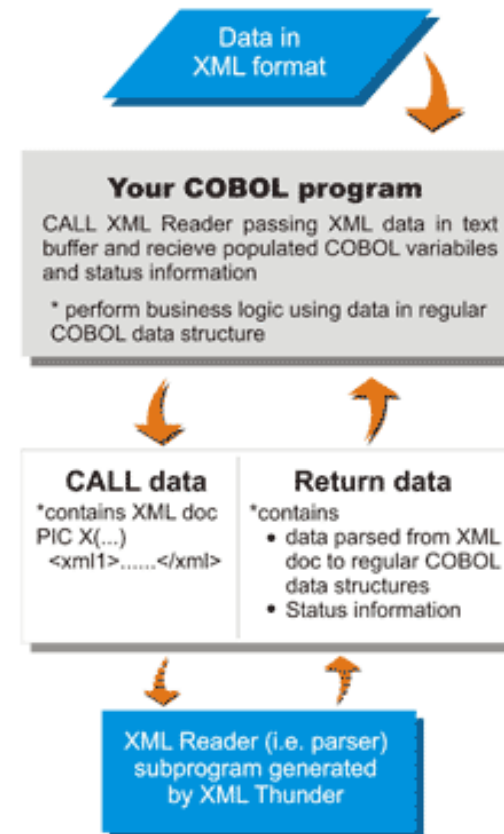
Data in XML format

Your COBOL program

CALL XML Reader passing XML data in text buffer and recieve populated COBOL varibiles and status information

* perform business logic using data in regular COBOL data structure

CALL data

*contains XML doc PIC X(...) <xml1>......</xml>

Return data

*contains

• data parsed from XML doc to regular COBOL data structures
• Status information

XML Reader (i.e. parser) subprogram generated by XML Thunder